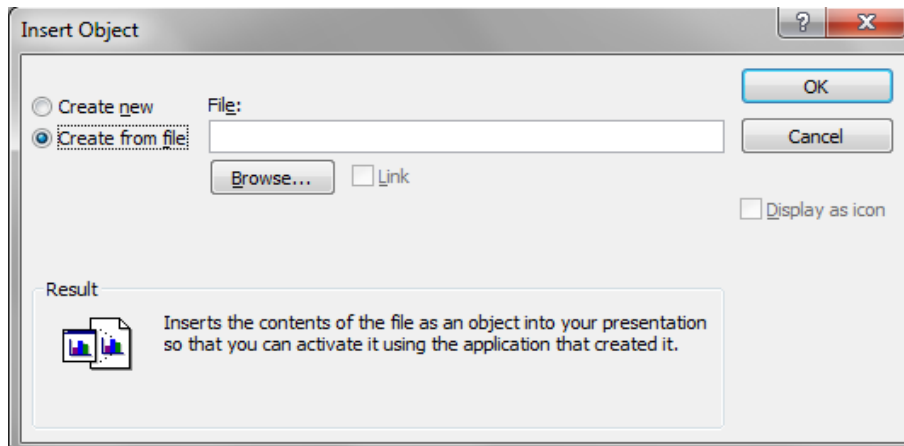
Insert Object

?

x

Create new

Create from file

File:

Browse...

Link

OK

Cancel

Display as icon

Result

Inserts the contents of the file as an object into your presentation so that you can activate it using the application that created it.